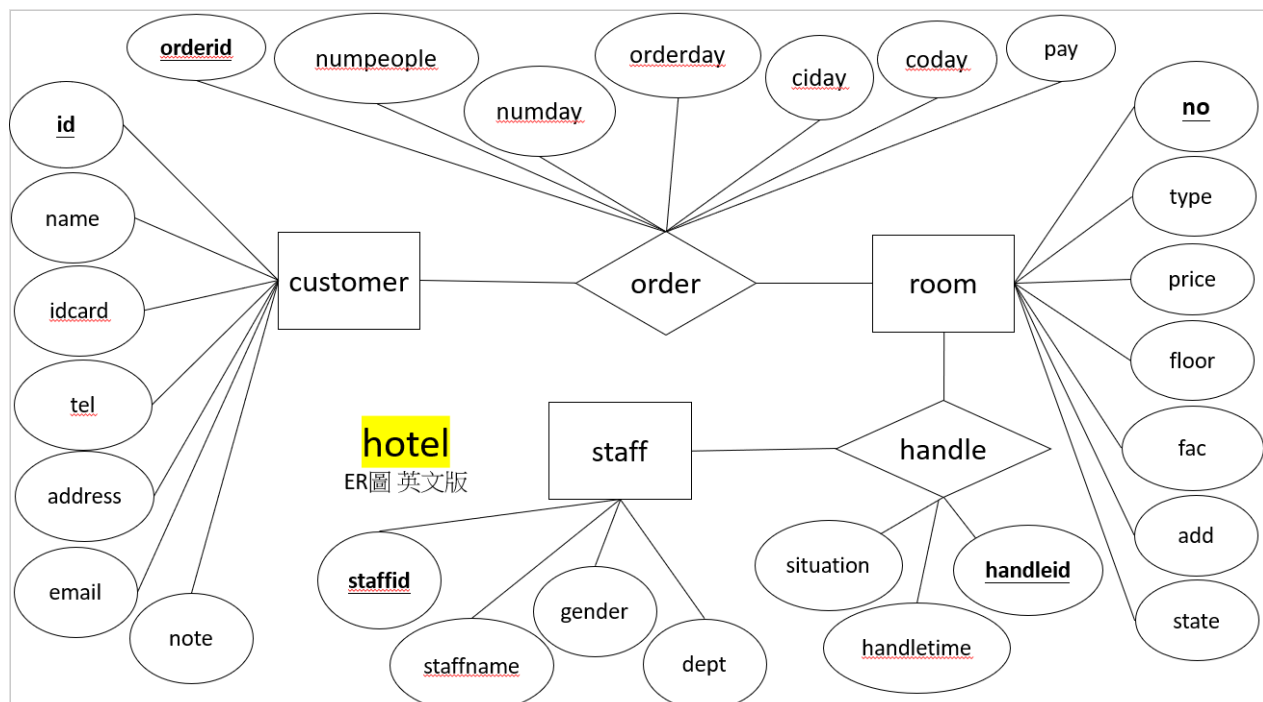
orderid
numpeople
numday
orderday
ciday
coday
pay

id
name
idcard
tel
address
email
note

customer
order
room

no
type
price
floor
fac
add
state

hotel
ER圖 英文版

staff
handle

staffid
staffname
gender
dept

situation
handletime
handleid